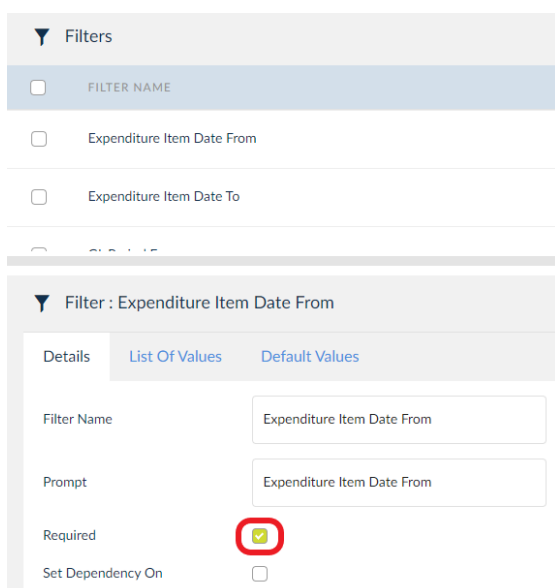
Filters

FILTER NAME

Expenditure Item Date From

Expenditure Item Date To

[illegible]

Filter : Expenditure Item Date From

Details List Of Values Default Values

Filter Name Expenditure Item Date From

Prompt Expenditure Item Date From

Required

Set Dependency On